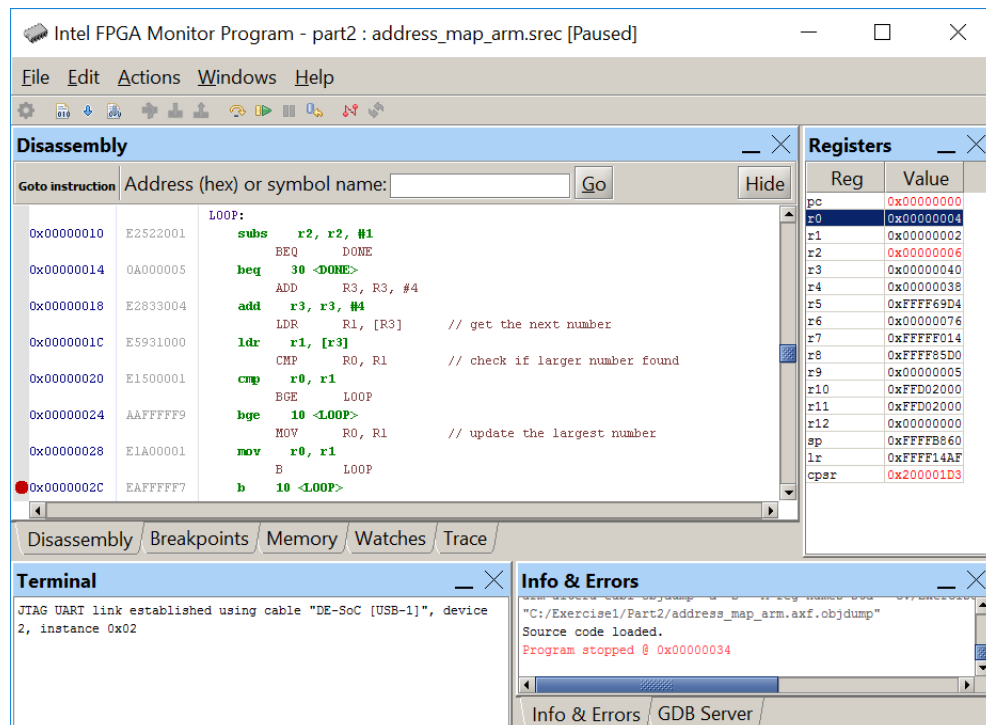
Intel FPGA Monitor Program - part2 : address_map_arm.srec [Paused]

File Edit Actions Windows Help

Disassembly

Goto instruction Address (hex) or symbol name: Go Hide

LOOP:
0x00000010 E2522001 subs r2, r2, #1
BEQ DONE
0x00000014 0A000005 beq 30 <DONE>
ADD R3, R3, #4
0x00000018 E2833004 add r3, r3, #4
LDR R1, [R3] // get the next number
0x0000001C E5931000 ldr r1, [r3]
CMP R0, R1 // check if larger number found
0x00000020 E1500001 cmp r0, r1
BGE LOOP
0x00000024 AAFFFFF9 bge 10 <LOOP>
MOV R0, R1 // update the largest number
0x00000028 E1A00001 mov r0, r1
B LOOP
0x0000002C EAFFFFF7 b 10 <LOOP>

Disassembly Breakpoints Memory Watches Trace

Registers

| Reg | Value |
|---|---|
| pc | 0x00000000 |
| r0 | 0x00000004 |
| r1 | 0x00000002 |
| r2 | 0x00000006 |
| r3 | 0x00000040 |
| r4 | 0x00000038 |
| r5 | 0xFFFF69D4 |
| r6 | 0x00000076 |
| r7 | 0xFFFFF014 |
| r8 | 0xFFFF85D0 |
| r9 | 0x00000005 |
| r10 | 0xFFD02000 |
| r11 | 0xFFD02000 |
| r12 | 0x00000000 |
| sp | 0xFFFFB860 |
| lr | 0xFFFF14AF |
| cpsr | 0x200001D3 |

Terminal

JTAG UART link established using cable "DE-SoC [USB-1]", device 2, instance 0x02

Info & Errors

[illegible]
"C:/Exercise1/Part2/address_map_arm.axf.objdump"
Source code loaded.
Program stopped @ 0x00000034

Info & Errors GDB Server